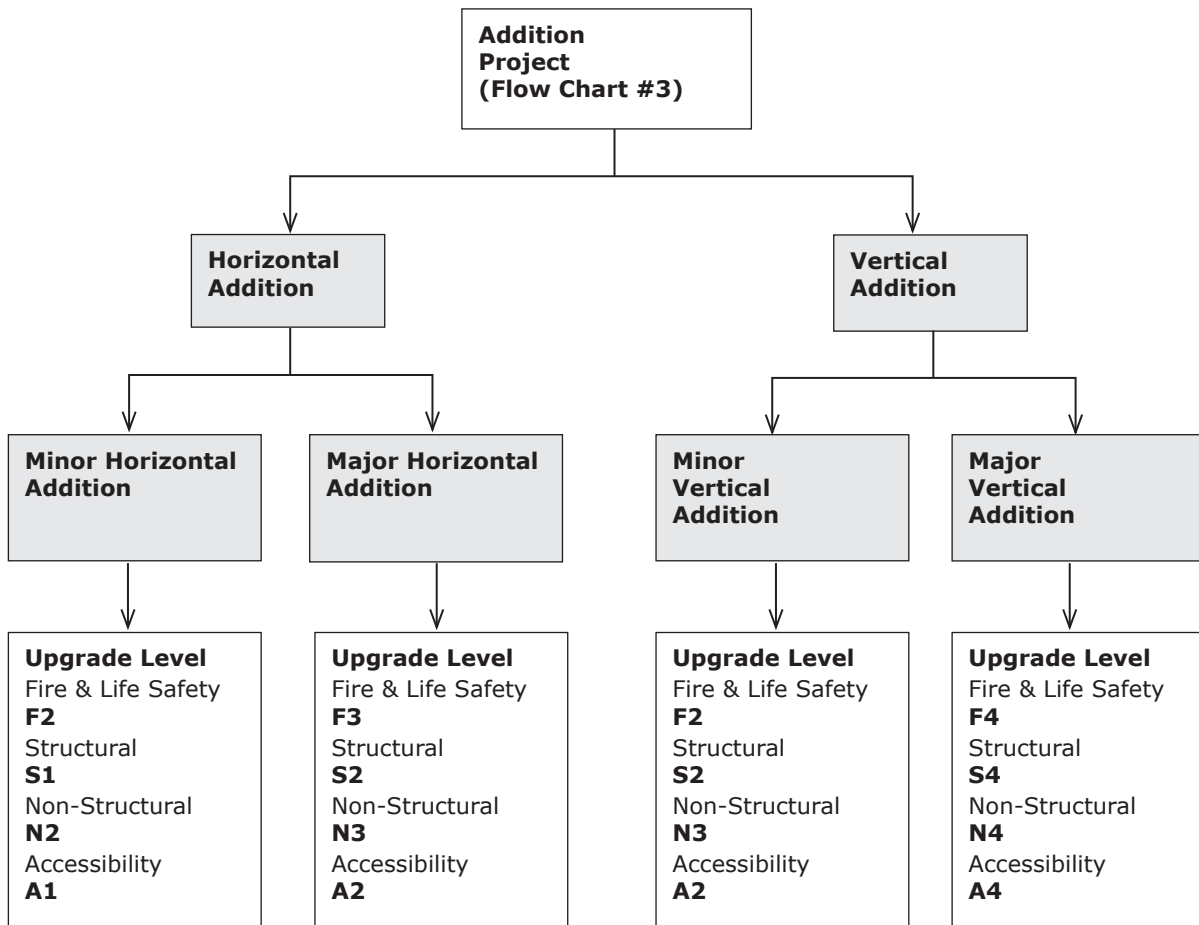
Addition Project (Flow Chart #3)

Horizontal Addition

Vertical Addition

Minor Horizontal Addition

Major Horizontal Addition

Minor Vertical Addition

Major Vertical Addition

Upgrade Level
Fire & Life Safety
F2
Structural
S1
Non-Structural
N2
Accessibility
A1

Upgrade Level
Fire & Life Safety
F3
Structural
S2
Non-Structural
N3
Accessibility
A2

Upgrade Level
Fire & Life Safety
F2
Structural
S2
Non-Structural
N3
Accessibility
A2

Upgrade Level
Fire & Life Safety
F4
Structural
S4
Non-Structural
N4
Accessibility
A4